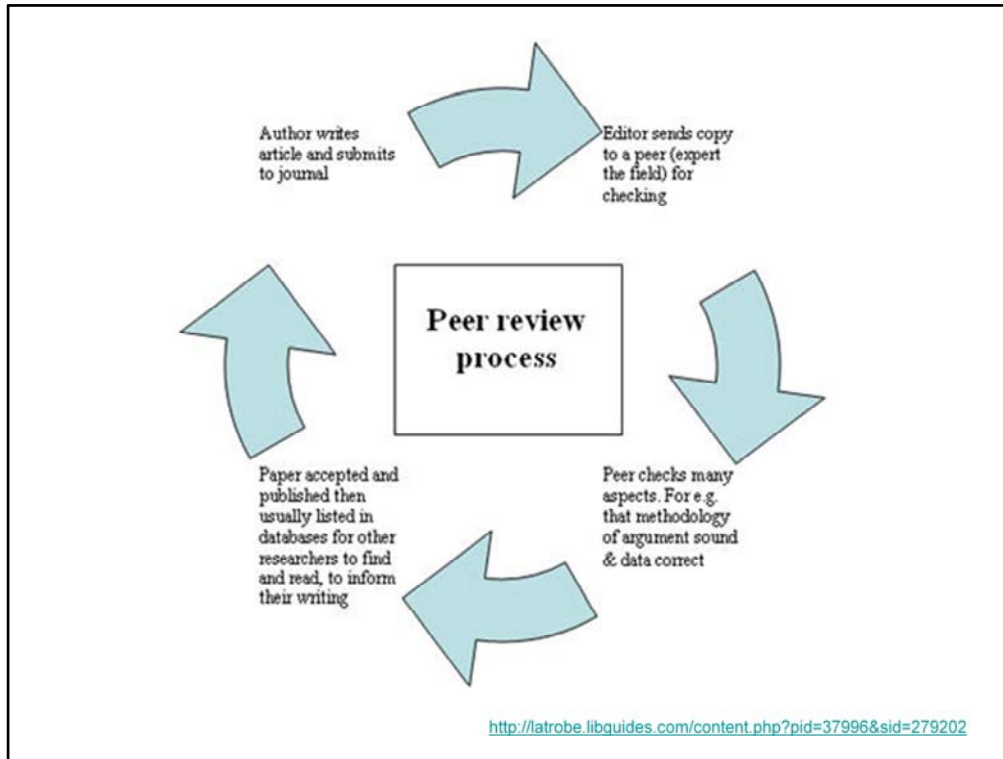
Author writes article and submits to journal

Editor sends copy to a peer (expert the field) for checking

Peer review process

Peer checks many aspects. For e.g. that methodology of argument sound & data correct

Paper accepted and published then usually listed in databases for other researchers to find and read, to inform their writing

http://latrobe.libguides.com/content.php?pid=37996&sid=279202